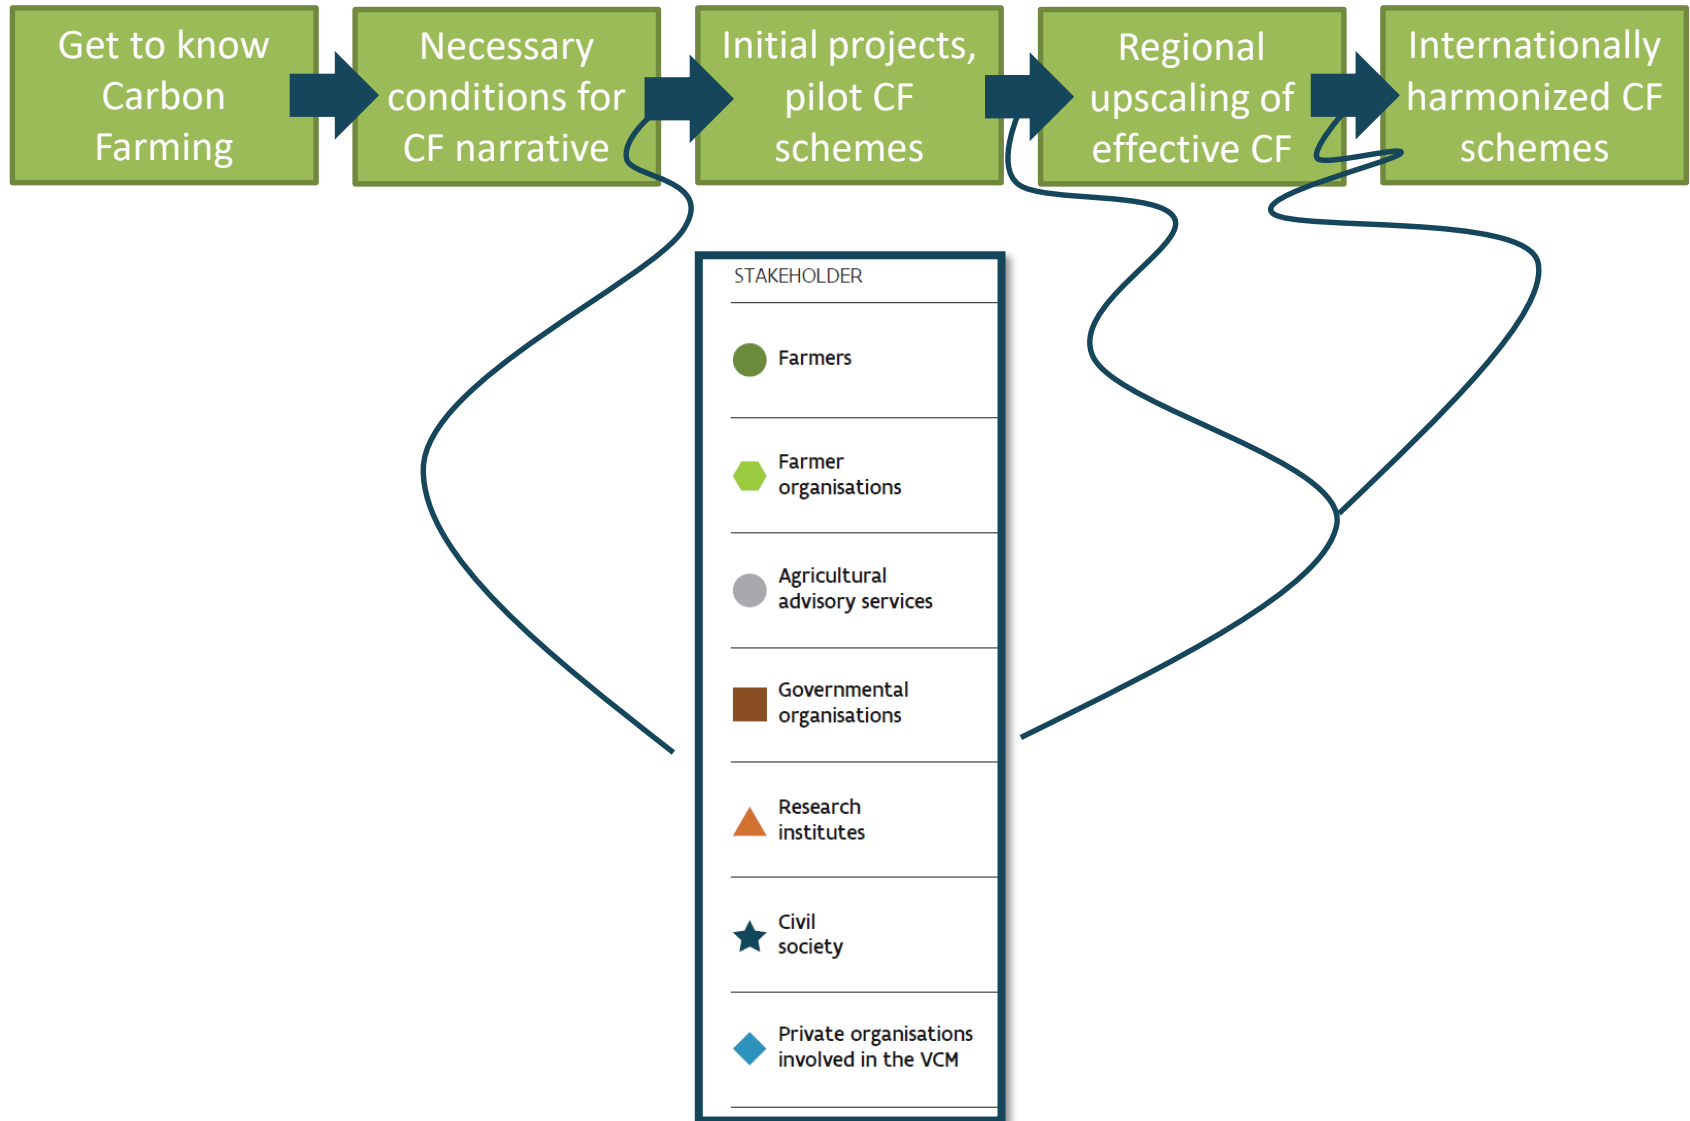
Get to know Carbon Farming

Necessary conditions for CF narrative

Initial projects, pilot CF schemes

Regional upscaling of effective CF

Internationally harmonized CF schemes

STAKEHOLDER

Farmers

Farmer organisations

Agricultural advisory services

Governmental organisations

Research institutes

Civil society

Private organisations involved in the VCM